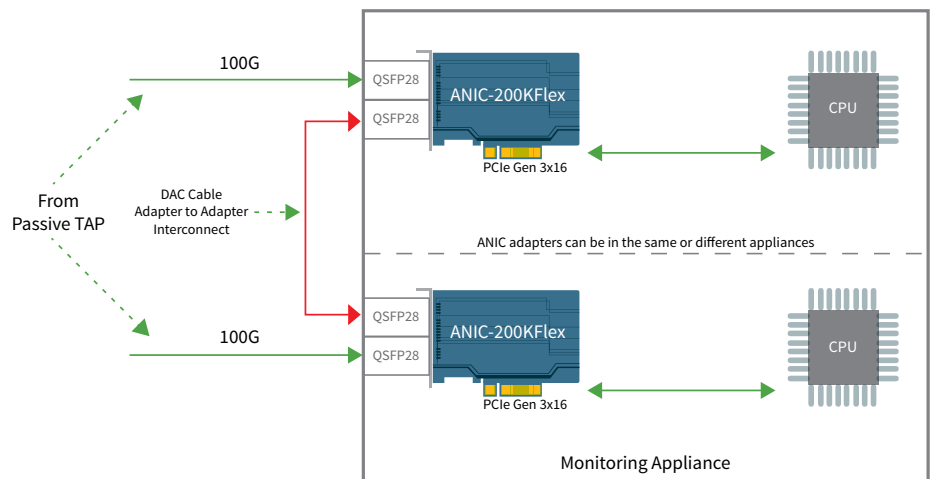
100G

QSFP28

QSFP28

ANIC-200KFlex

PCIe Gen 3x16

CPU

From
Passive TAP

DAC Cable
Adapter to Adapter
Interconnect

ANIC adapters can be in the same or different appliances

QSFP28

QSFP28

ANIC-200KFlex

PCIe Gen 3x16

CPU

100G

Monitoring Appliance